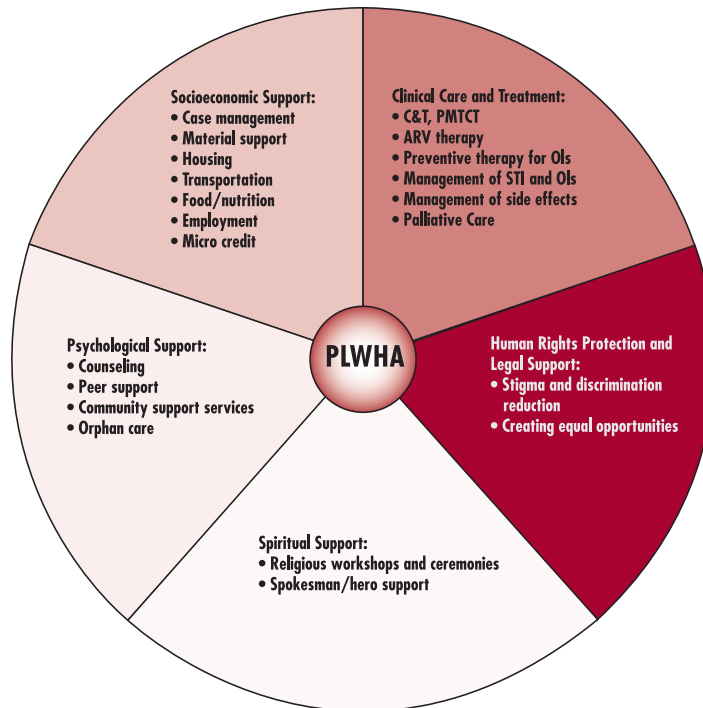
Socioeconomic Support:
• Case management
• Material support
• Housing
• Transportation
• Food/nutrition
• Employment
• Micro credit

Clinical Care and Treatment:
• C&T, PMTCT
• ARV therapy
• Preventive therapy for OIs
• Management of STI and OIs
• Management of side effects
• Palliative Care

PLWHA

Psychological Support:
• Counseling
• Peer support
• Community support services
• Orphan care

Human Rights Protection and Legal Support:
• Stigma and discrimination reduction
• Creating equal opportunities

Spiritual Support:
• Religious workshops and ceremonies
• Spokesman/hero support